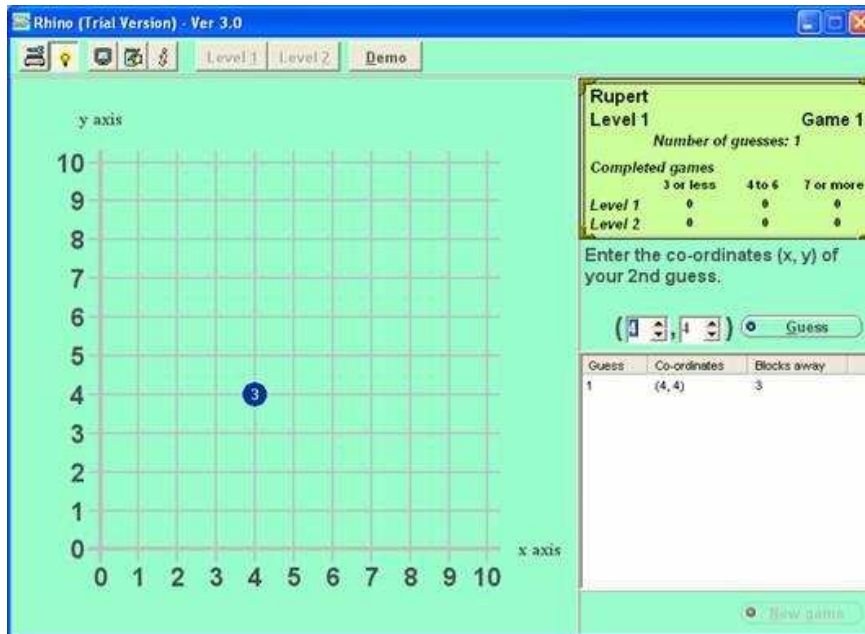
Rhino (Trial Version) - Ver 3.0

Level 1 Level 2 Demo

y axis

10
9
8
7
6
5
4
3
2
1
0

0 1 2 3 4 5 6 7 8 9 10

x axis

3

Rupert
Level 1 Game 1
Number of guesses: 1

Completed games

| | 3 or less | 4 to 6 | 7 or more |
|---|---|---|---|
| Level 1 | 0 | 0 | 0 |
| Level 2 | 0 | 0 | 0 |

Enter the co-ordinates (x, y) of your 2nd guess.

( 4 , 4 ) Guess

| Guess | Co-ordinates | Blocks away |
|---|---|---|
| 1 | (4, 4) | 3 |

New game